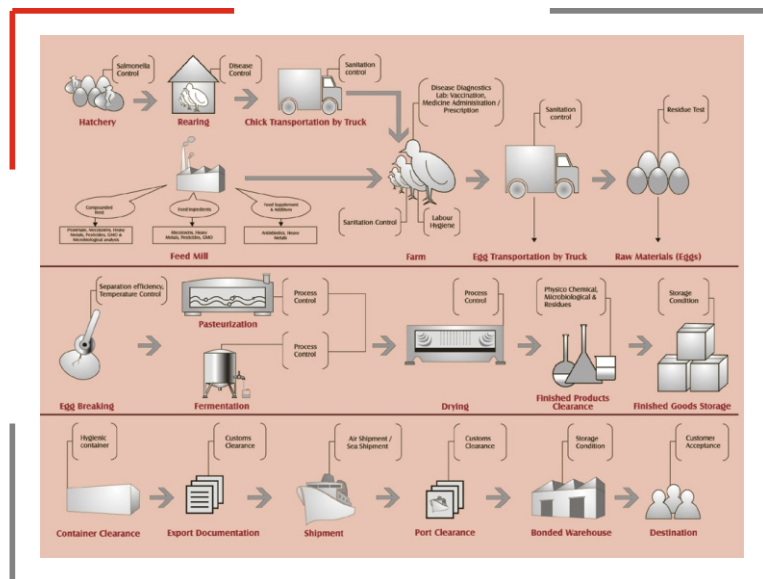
Salmonella Control

Hatchery

Disease Control

Rearing

Sanitation control

Chick Transportation by Truck

Disease Diagnostics Lab: Vaccination, Medicine Administration / Prescription

Sanitation control

Residue Test

Compounded feed

Proximate, Mycotoxins, Heavy Metals, Pesticides, GMO & Microbiological analysis

Feed Ingredients

Mycotoxins, Heavy Metals, Pesticides, GMO

Feed Supplement & Additives

Antibiotics, Heavy Metals

Feed Mill

Sanitation Control

Labour Hygiene

Farm

Egg Transportation by Truck

Raw Materials (Eggs)

Separation efficiency, Temperature Control

Pasteurization

Process Control

Process Control

Process Control

Physico Chemical, Microbiological & Residues

Storage Condition

Egg Breaking

Fermentation

Drying

Finished Products Clearance

Finished Goods Storage

Hygienic container

Customs Clearance

Air Shipment / Sea Shipment

Customs Clearance

Storage Condition

Customer Acceptance

Container Clearance

Export Documentation

Shipment

Port Clearance

Bonded Warehouse

Destination